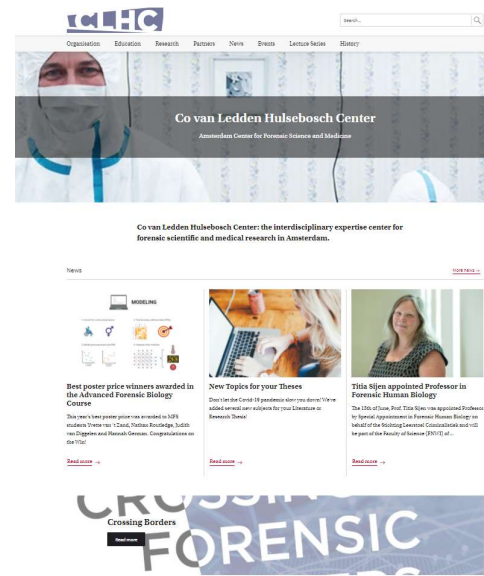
CLHC

Search...

Organisation Education Research Partners News Events Lecture Series History

Co van Ledden Hulsebosch Center

Amsterdam Center for Forensic Science and Medicine

Co van Ledden Hulsebosch Center: the interdisciplinary expertise center for forensic scientific and medical research in Amsterdam.

News

More News →

MODELING

Best poster price winners awarded in the Advanced Forensic Biology Course

This year's best poster price was awarded to MFS students Yvette van 't Zand, Nathan Routledge, Judith van Diggelen and Hannah Geerdes. Congratulations on the Win!

Read more →

New Topics for your Theses

Don't let the Covid-19 pandemic slow you down! We've added several new subjects for your Literature or Research Thesis!

Read more →

Titia Sijen appointed Professor in Forensic Human Biology

The 10th of June, Prof. Titia Sijen was appointed Professor by Special Appointment in Forensic Human Biology on behalf of the Stichting Leerstoel Criminalistiek and will be part of the Faculty of Science (FNWI) of...

Read more →

CROSSING FORENSIC

Crossing Borders

Read more